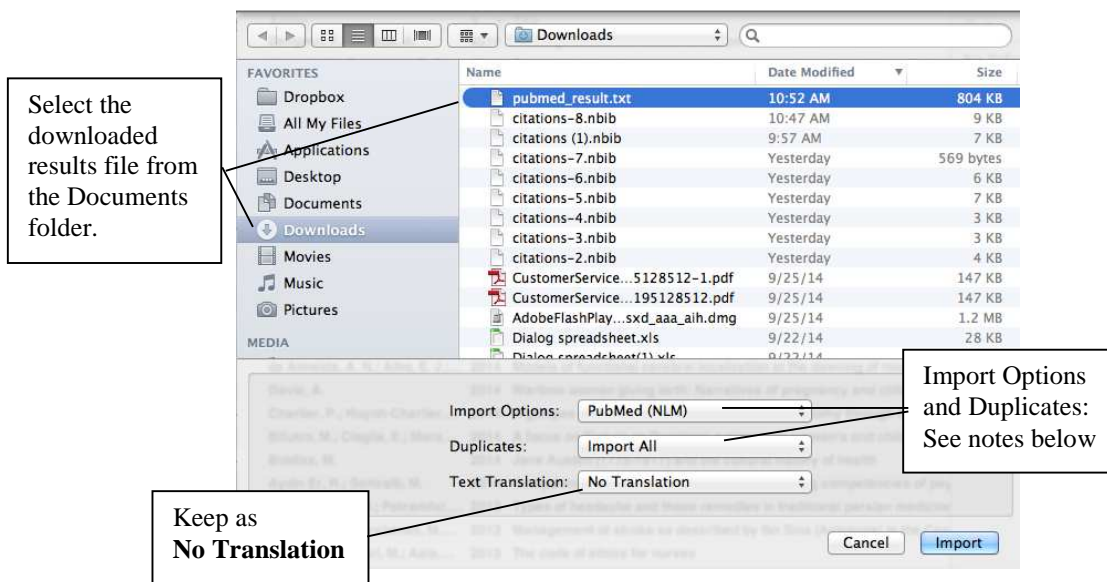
Downloads

FAVORITES
Dropbox
All My Files
Applications
Desktop
Documents
Downloads
Movies
Music
Pictures
MEDIA

| Name | Date Modified | Size |
|---|---|---|
| pubmed_result.txt | 10:52 AM | 804 KB |
| citations-8.nbib | 10:47 AM | 9 KB |
| citations (1).nbib | 9:57 AM | 7 KB |
| citations-7.nbib | Yesterday | 569 bytes |
| citations-6.nbib | Yesterday | 6 KB |
| citations-5.nbib | Yesterday | 7 KB |
| citations-4.nbib | Yesterday | 3 KB |
| citations-3.nbib | Yesterday | 3 KB |
| citations-2.nbib | Yesterday | 4 KB |
| CustomerService...5128512-1.pdf | 9/25/14 | 147 KB |
| CustomerService...195128512.pdf | 9/25/14 | 147 KB |
| AdobeFlashPlay...sxd_aaa_aih.dmg | 9/25/14 | 1.2 MB |
| Dialog spreadsheet.xls | 9/22/14 | 28 KB |
| Dialog spreadsheet(1).xls | 9/22/14 | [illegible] |

Select the downloaded results file from the Documents folder.

Import Options: PubMed (NLM)
Duplicates: Import All
Text Translation: No Translation

Import Options and Duplicates: See notes below

Keep as **No Translation**

Cancel Import